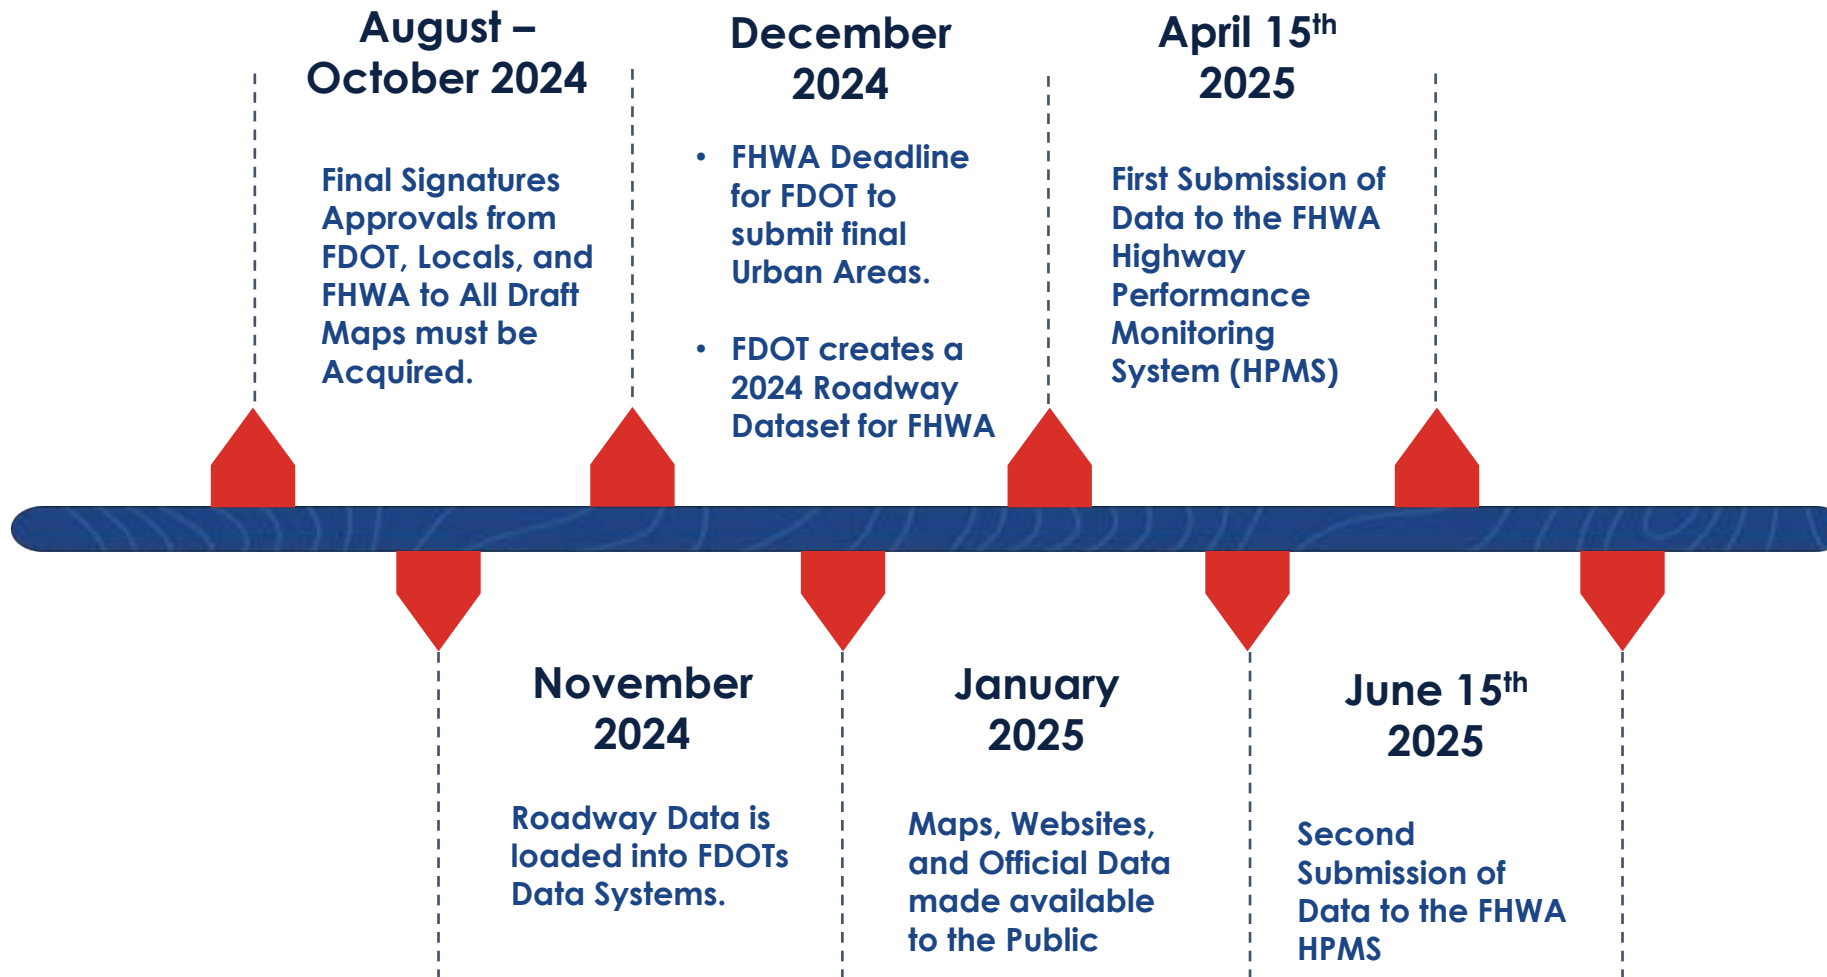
August – October 2024

Final Signatures Approvals from FDOT, Locals, and FHWA to All Draft Maps must be Acquired.

November 2024

Roadway Data is loaded into FDOTs Data Systems.

December 2024

• FHWA Deadline for FDOT to submit final Urban Areas.

• FDOT creates a 2024 Roadway Dataset for FHWA

January 2025

Maps, Websites, and Official Data made available to the Public

April 15$^{th}$ 2025

First Submission of Data to the FHWA Highway Performance Monitoring System (HPMS)

June 15$^{th}$ 2025

Second Submission of Data to the FHWA HPMS